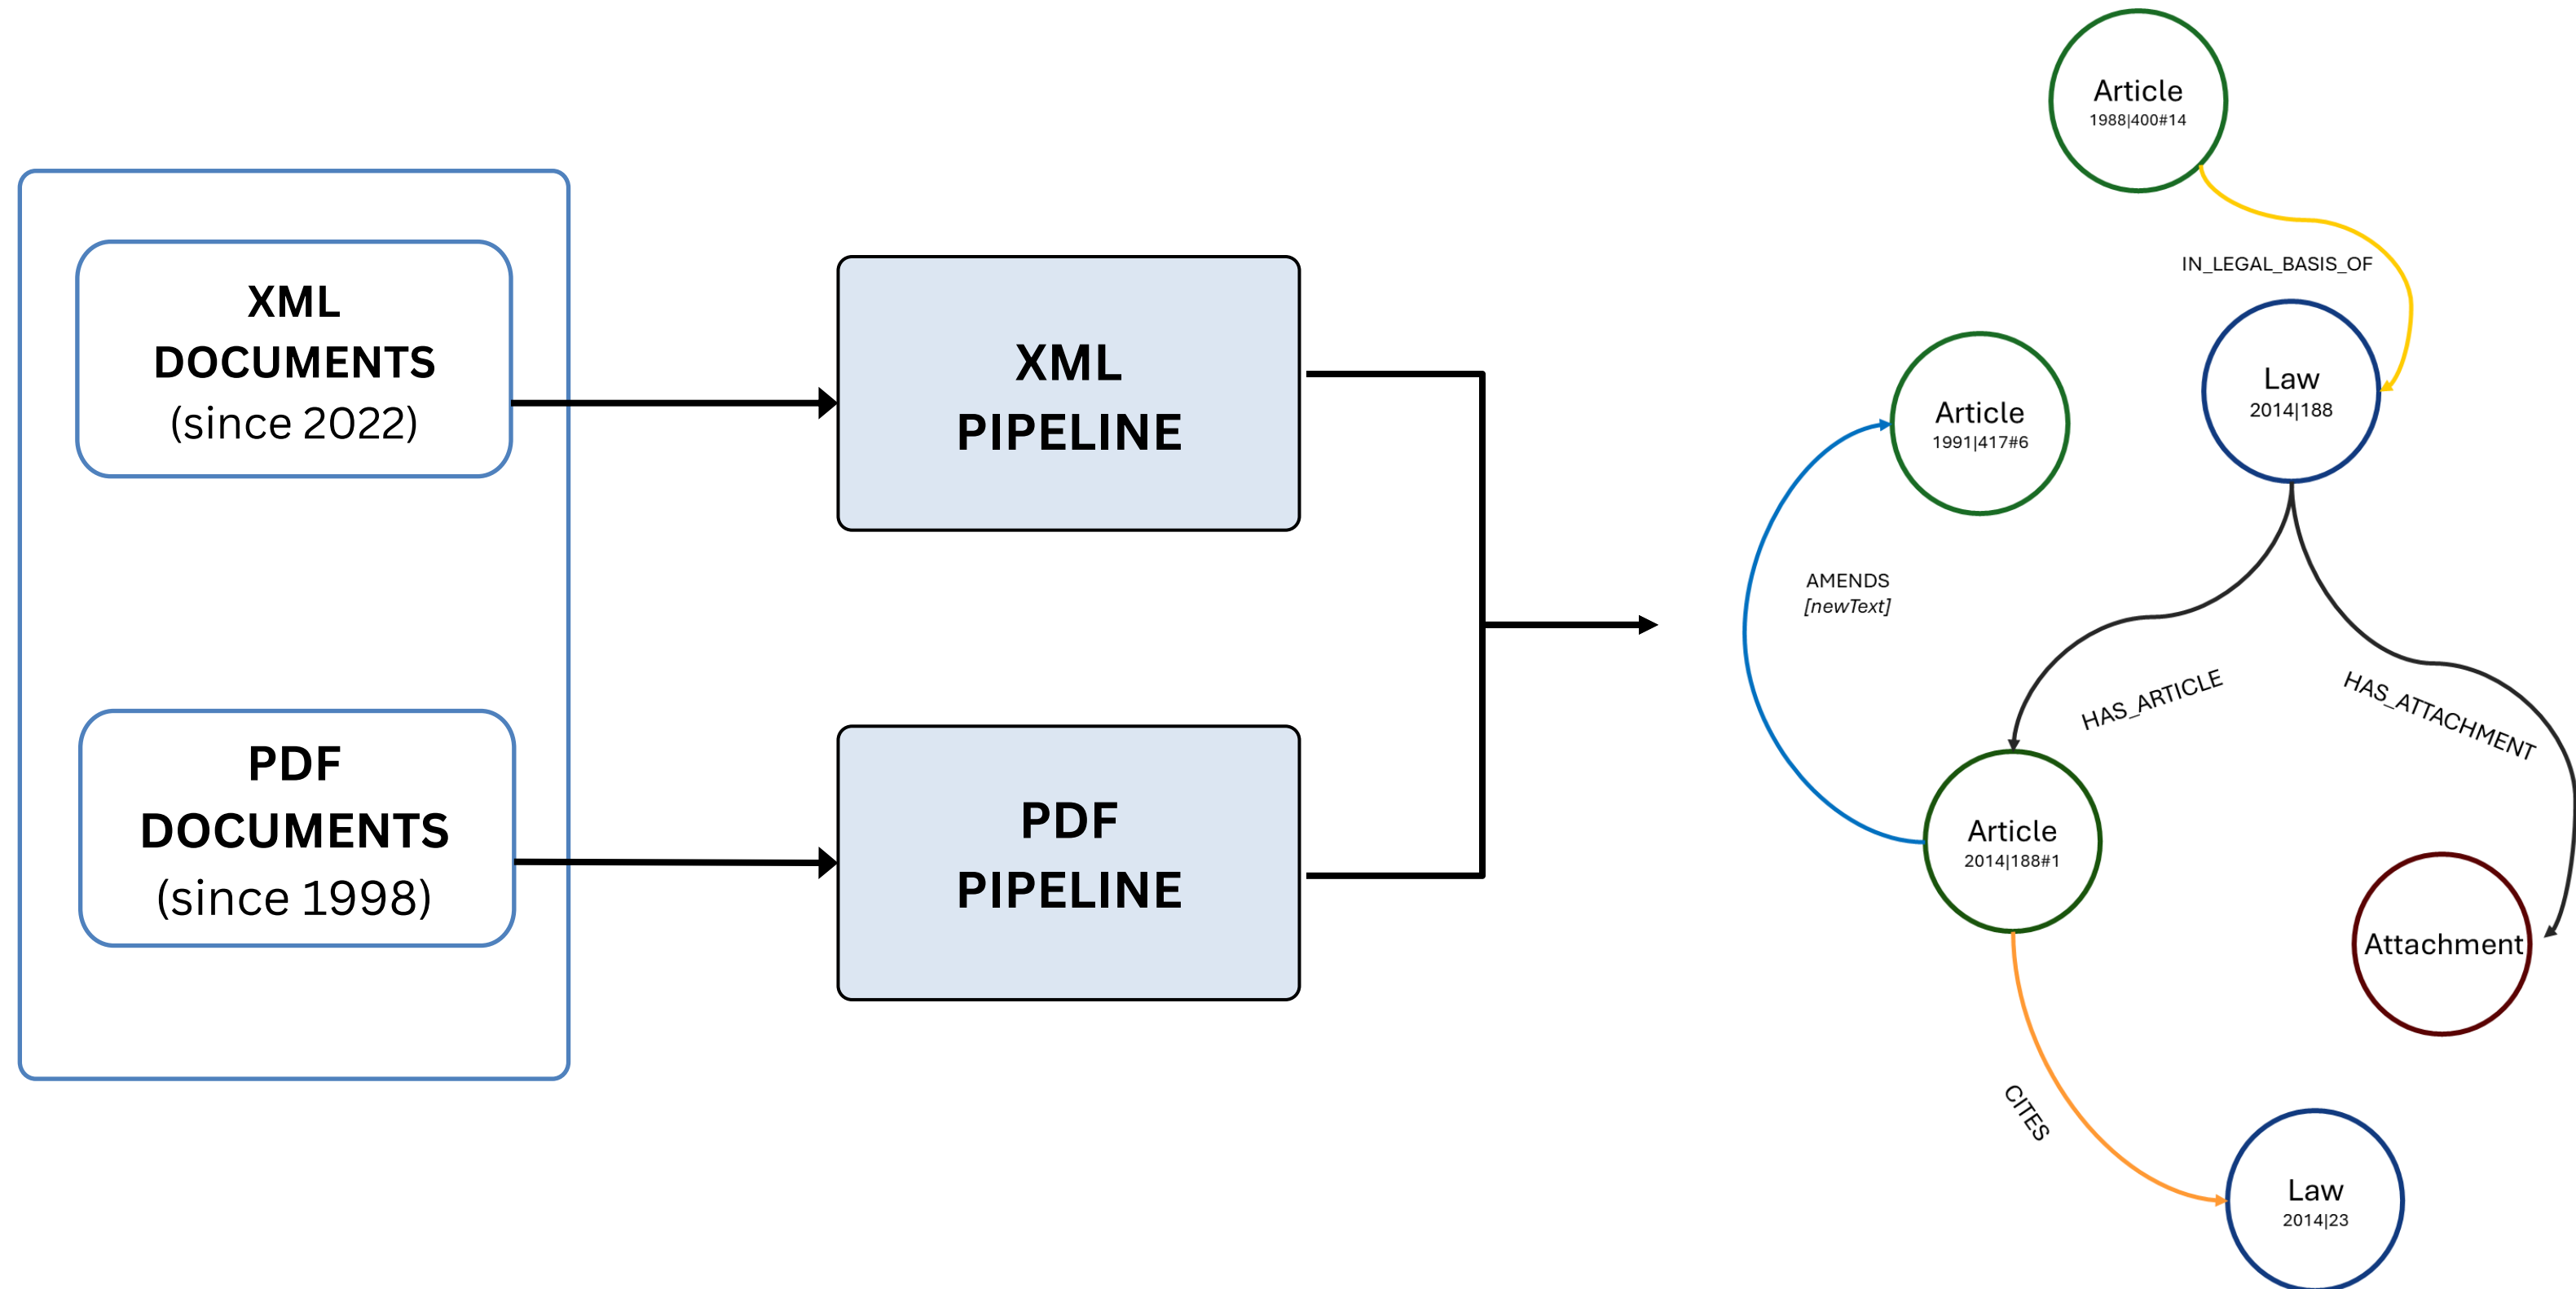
XML DOCUMENTS (since 2022)

PDF DOCUMENTS (since 1998)

XML PIPELINE

PDF PIPELINE

Article
1988|400#14

IN_LEGAL_BASIS_OF

Article
1991|417#6

Law
2014|188

AMENDS
[newText]

HAS_ARTICLE

HAS_ATTACHMENT

Article
2014|188#1

Attachment

CITES

Law
2014|23